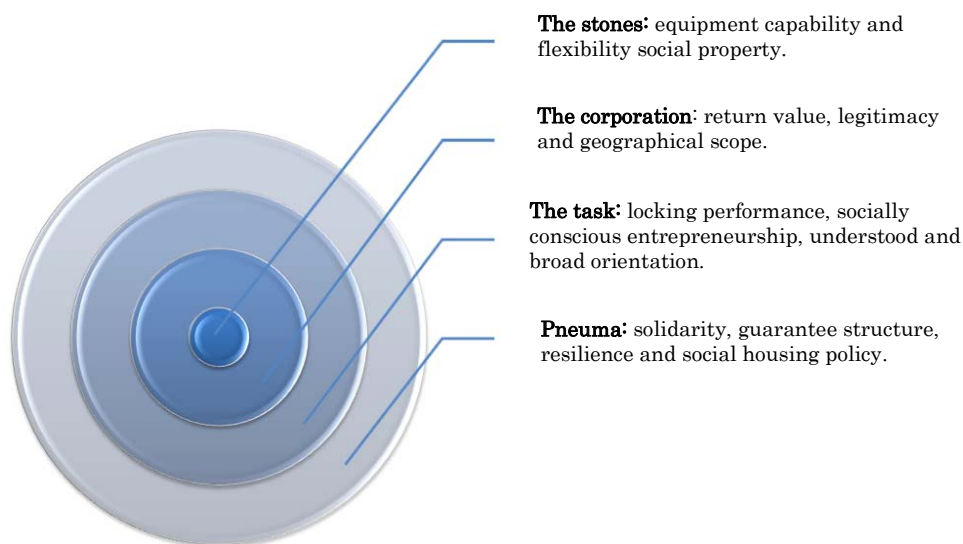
**The stones:** equipment capability and flexibility social property.

**The corporation**: return value, legitimacy and geographical scope.

**The task:** locking performance, socially conscious entrepreneurship, understood and broad orientation.

**Pneuma:** solidarity, guarantee structure, resilience and social housing policy.